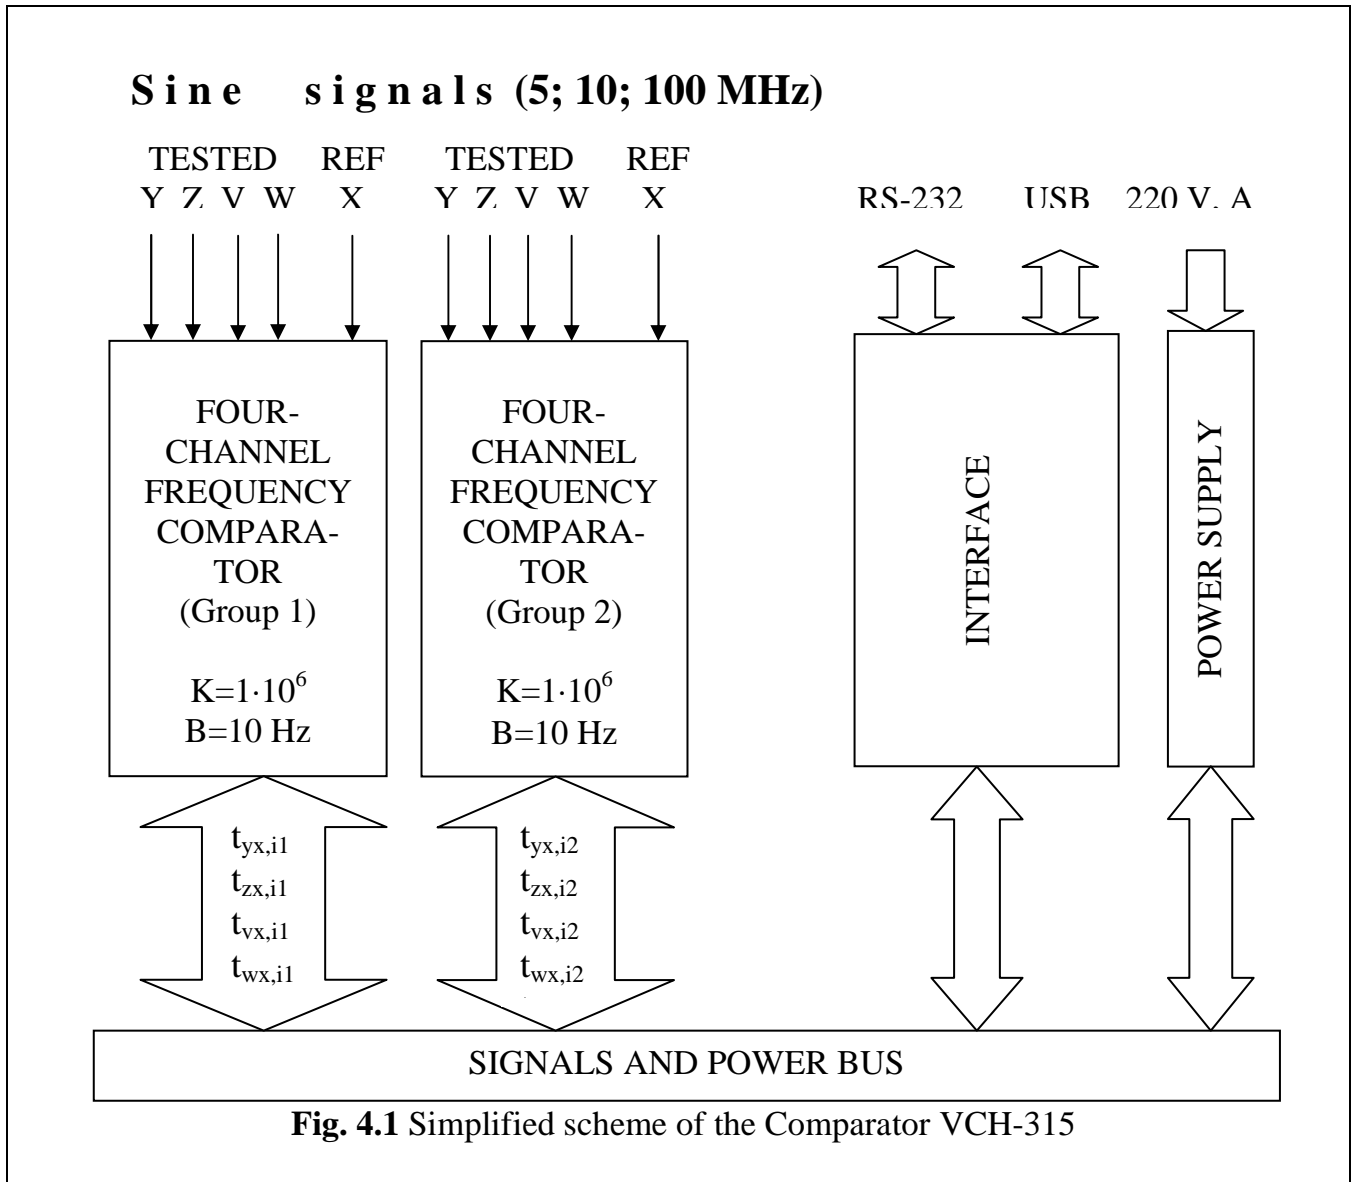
Sine signals (5; 10; 100 MHz)

TESTED REF
Y Z V W X

TESTED REF
Y Z V W X

RS-232 USB 220 V, A

FOUR-CHANNEL FREQUENCY COMPARATOR (Group 1)

$K=1\cdot10^6$
B=10 Hz

FOUR-CHANNEL FREQUENCY COMPARATOR (Group 2)

$K=1\cdot10^6$
B=10 Hz

INTERFACE

POWER SUPPLY

$t_{yx,i1}$
$t_{zx,i1}$
$t_{vx,i1}$
$t_{wx,i1}$

$t_{yx,i2}$
$t_{zx,i2}$
$t_{vx,i2}$
$t_{wx,i2}$

SIGNALS AND POWER BUS

**Fig. 4.1** Simplified scheme of the Comparator VCH-315